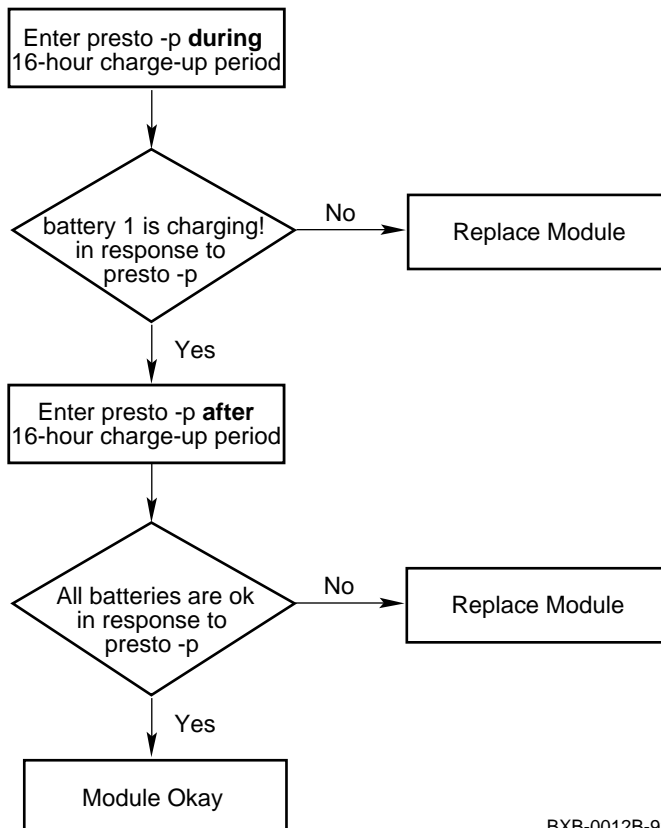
Enter presto -p **during** 16-hour charge-up period

battery 1 is charging! in response to presto -p

No

Replace Module

Yes

Enter presto -p **after** 16-hour charge-up period

All batteries are ok in response to presto -p

No

Replace Module

Yes

Module Okay

BXB-0012B-9